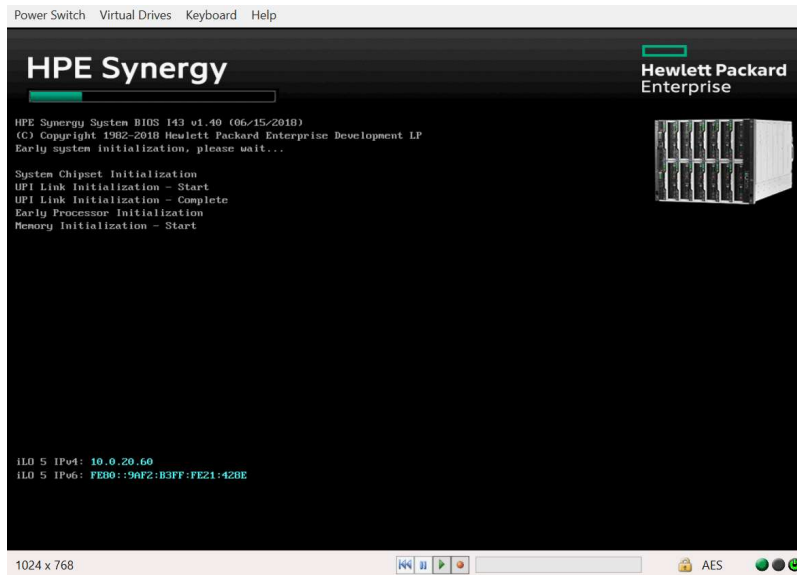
Power Switch Virtual Drives Keyboard Help

HPE Synergy

Hewlett Packard Enterprise

HPE Synergy System BIOS I43 v1.40 (06/15/2018)
(C) Copyright 1982-2018 Hewlett Packard Enterprise Development LP
Early system initialization, please wait...

System Chipset Initialization
UPI Link Initialization - Start
UPI Link Initialization - Complete
Early Processor Initialization
Memory Initialization - Start

iLO 5 IPv4: 10.0.20.60
iLO 5 IPv6: FE80::9AF2:B3FF:FE21:428E

1024 x 768

AES